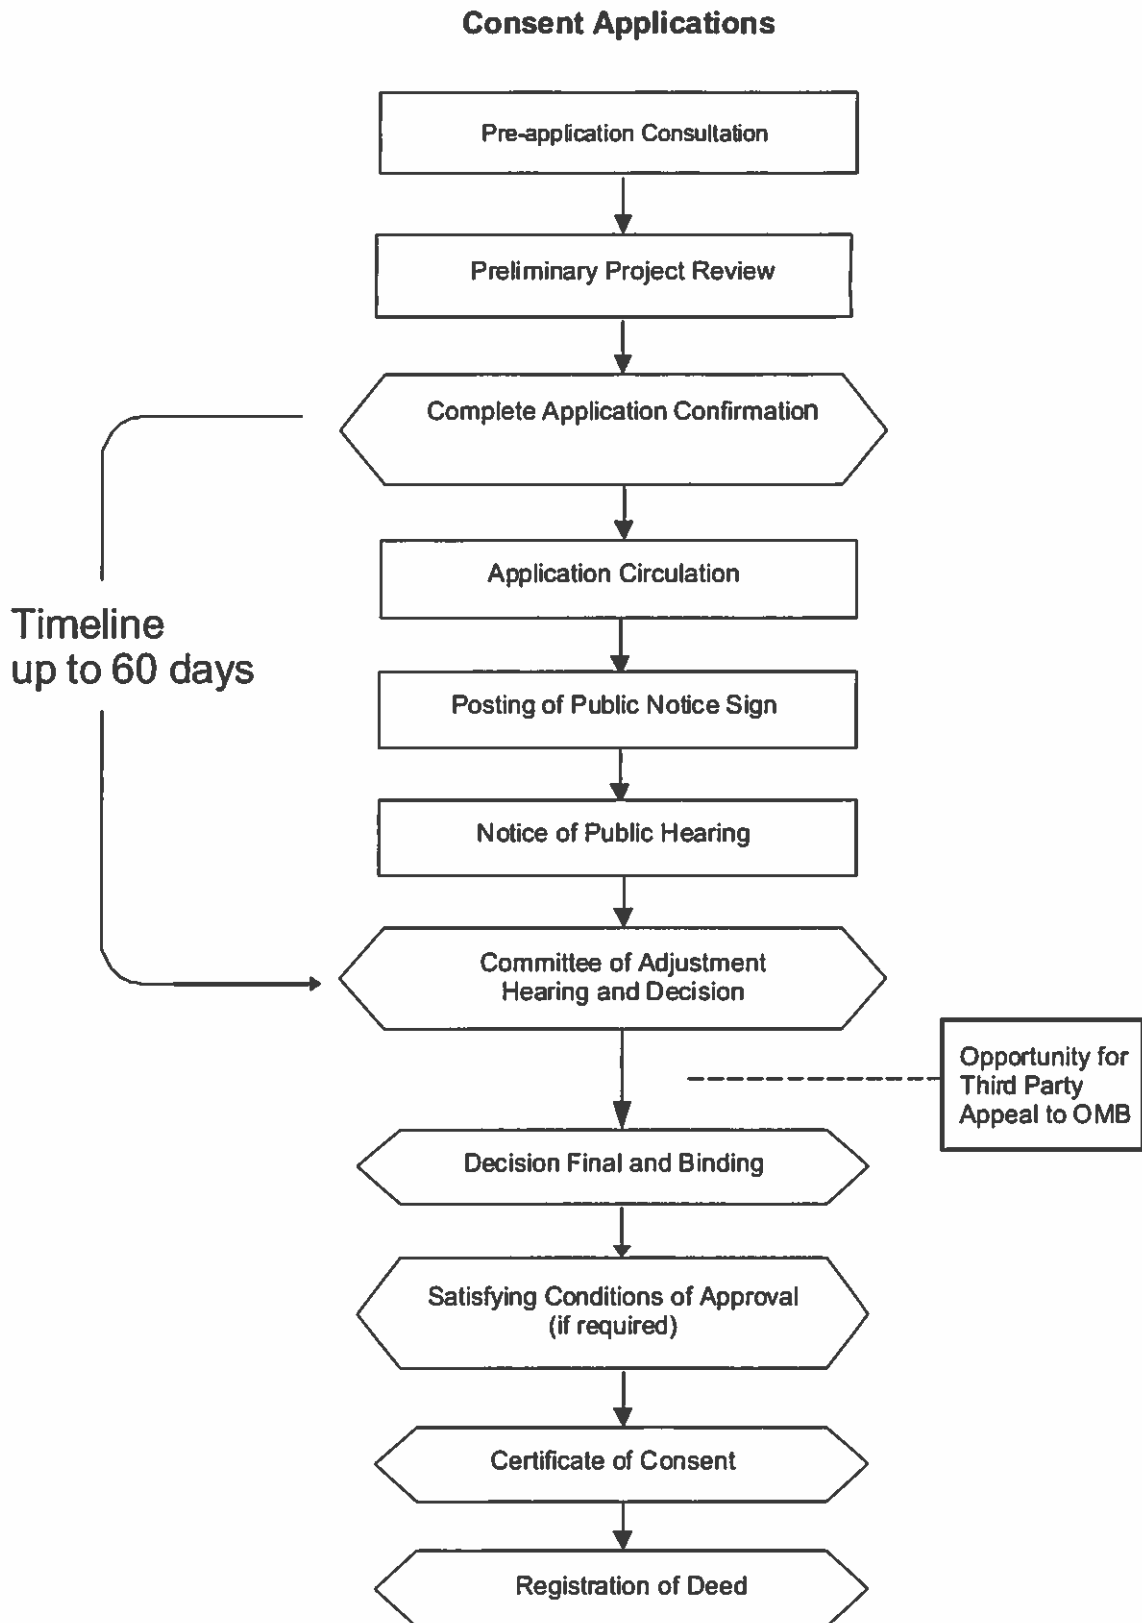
Consent Applications

Pre-application Consultation

Preliminary Project Review

Complete Application Confirmation

Timeline up to 60 days

Application Circulation

Posting of Public Notice Sign

Notice of Public Hearing

Committee of Adjustment Hearing and Decision

Opportunity for Third Party Appeal to OMB

Decision Final and Binding

Satisfying Conditions of Approval (if required)

Certificate of Consent

Registration of Deed